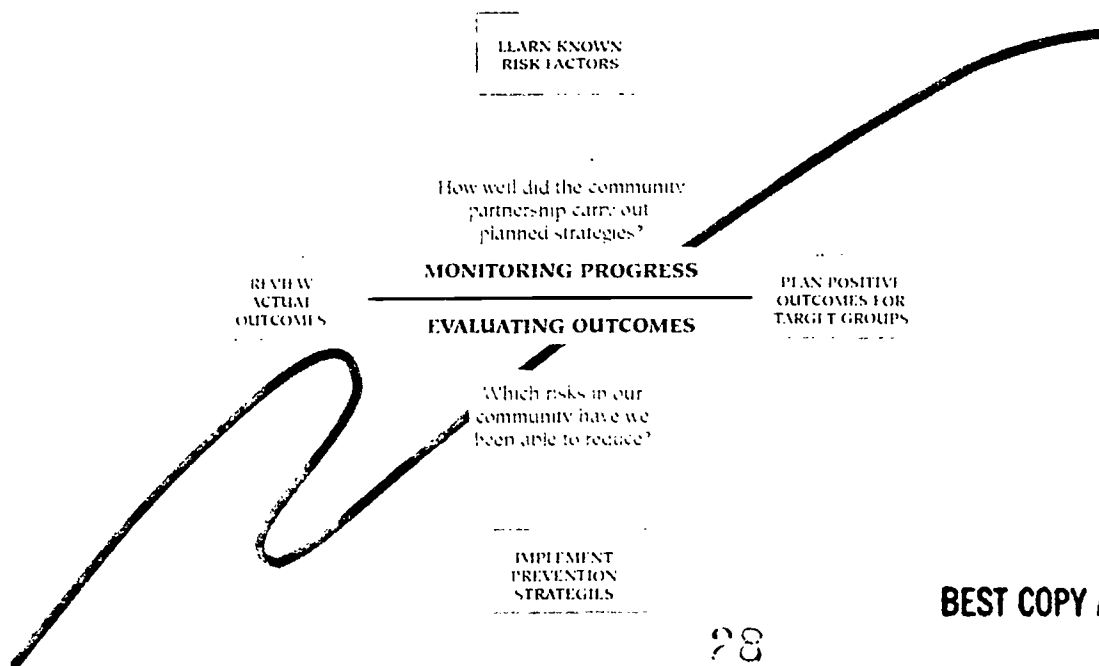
LEARN KNOWN RISK FACTORS

How well did the community partnership carry out planned strategies?

REVIEW ACTUAL OUTCOMES

MONITORING PROGRESS

EVALUATING OUTCOMES

PLAN POSITIVE OUTCOMES FOR TARGET GROUPS

Which risks in our community have we been able to reduce?

IMPLEMENT PREVENTION STRATEGIES

28

BEST COPY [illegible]